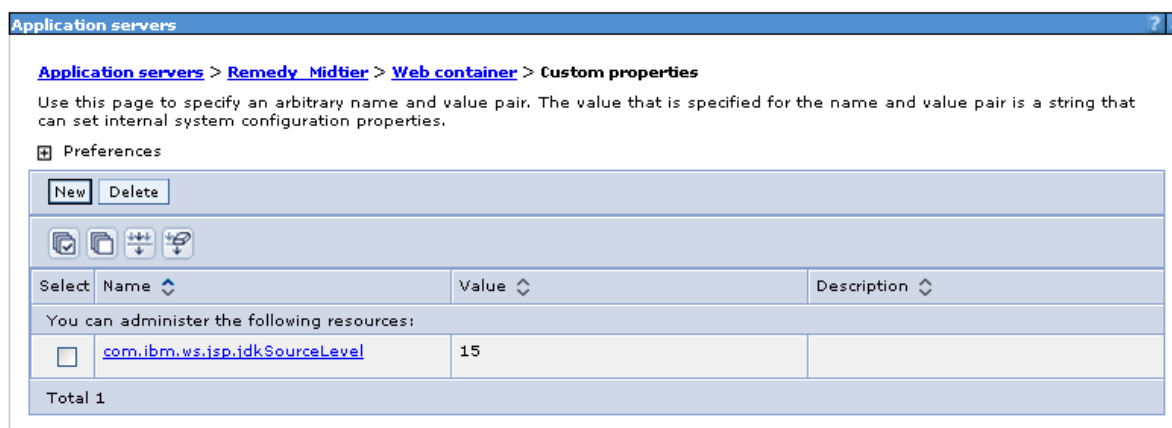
Application servers

?

Application servers > Remedy_Midtier > Web container > Custom properties

Use this page to specify an arbitrary name and value pair. The value that is specified for the name and value pair is a string that can set internal system configuration properties.

Preferences

New Delete

| Select | Name | Value | Description |
|---|---|---|---|
| You can administer the following resources: | | | |
| | com.ibm.ws.jsp.jdkSourceLevel | 15 | |
| Total 1 | | | |